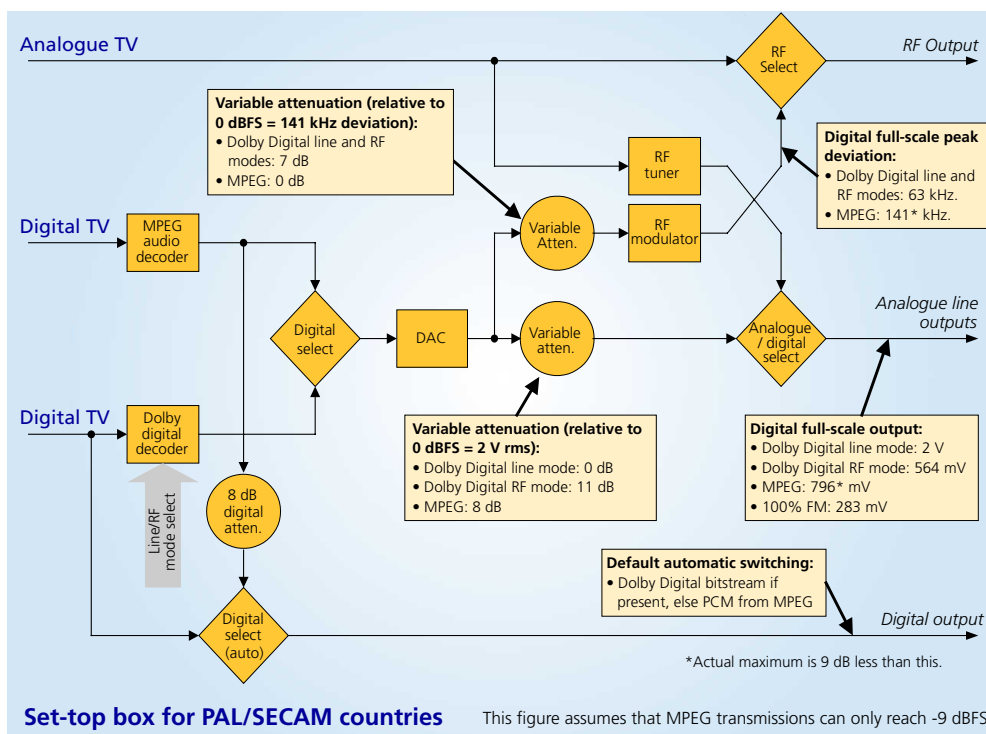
Analogue TV

RF Select

RF Output

Variable attenuation (relative to 0 dBFS = 141 kHz deviation):
• Dolby Digital line and RF modes: 7 dB
• MPEG: 0 dB

Digital full-scale peak deviation:
• Dolby Digital line and RF modes: 63 kHz.
• MPEG: 141* kHz.

RF tuner

Digital TV

MPEG audio decoder

Variable Atten.

RF modulator

Digital select

DAC

Variable atten.

Analogue / digital select

Analogue line outputs

Digital TV

Dolby digital decoder

Line/RF mode select

8 dB digital atten.

Variable attenuation (relative to 0 dBFS = 2 V rms):
• Dolby Digital line mode: 0 dB
• Dolby Digital RF mode: 11 dB
• MPEG: 8 dB

Digital full-scale output:
• Dolby Digital line mode: 2 V
• Dolby Digital RF mode: 564 mV
• MPEG: 796* mV
• 100% FM: 283 mV

Default automatic switching:
• Dolby Digital bitstream if present, else PCM from MPEG

Digital select (auto)

Digital output

*Actual maximum is 9 dB less than this.

Set-top box for PAL/SECAM countries

This figure assumes that MPEG transmissions can only reach -9 dBFS